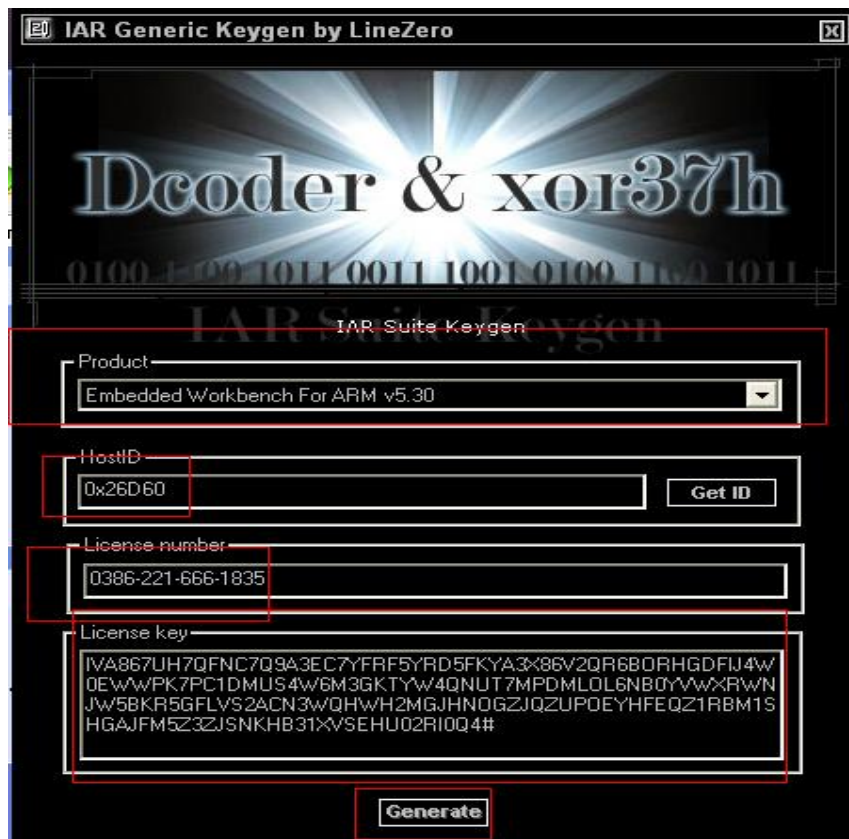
IAR Generic Keygen by LineZero

Dcoder & xor37h

0100 1100 1011 0011 1001 0100 1100 1011

IAR Suite Keygen

Product

Embedded Workbench For ARM v5.30

HostID

0x26D60

Get ID

License number

0386-221-666-1835

License key

IVA867UH7QFNC7Q9A3EC7YFRF5YRD5FKYA3X86V2QR6BORHGDFIJ4W0EWWPK7PC1DMUS4W6M3GKTYW4QNUT7MPDMLOL6NB0YVWXRWNJW5BKR5GFLVS2ACN3WQHWH2MGJHNOGZJQZUPOEYHFEQZ1RBM1SHGAJFM5Z3ZJSNKHB31XVSEHU02RI0Q4#

Generate